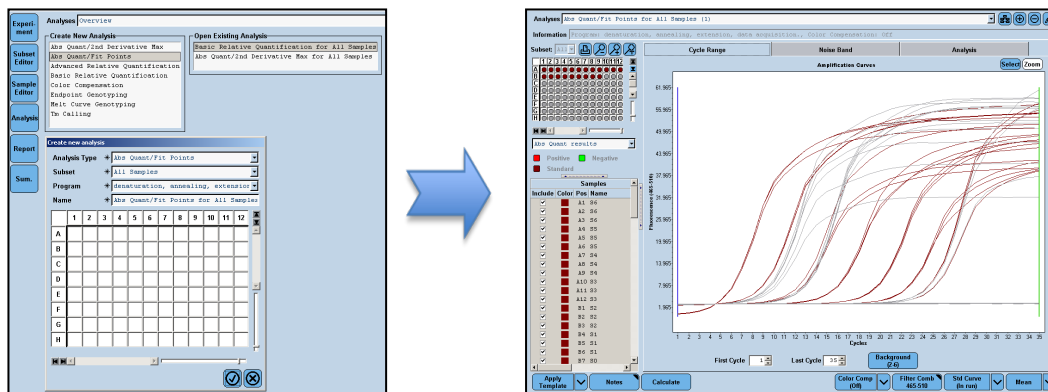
Experiment

Subset Editor

Sample Editor

Analysis

Report

Sum.

Analyses Overview

Create New Analysis

Abs Quant/2nd Derivative Max
Abs Quant/Fit Points
Advanced Relative Quantification
Basic Relative Quantification
Color Compensation
Endpoint Genotyping
Melt Curve Genotyping
Tm Calling

Open Existing Analysis

Basic Relative Quantification for All Samples
Abs Quant/2nd Derivative Max for All Samples

Create new analysis

Analysis Type * Abs Quant/Fit Points

Subset * All Samples

Program * denaturation, annealing, extensio

Name * Abs Quant/Fit Points for All Samples

| | 1 | 2 | 3 | 4 | 5 | 6 | 7 | 8 | 9 | 10 | 11 | 12 |
|---|---|---|---|---|---|---|---|---|---|---|---|---|
| A | | | | | | | | | | | | |
| B | | | | | | | | | | | | |
| C | | | | | | | | | | | | |
| D | | | | | | | | | | | | |
| E | | | | | | | | | | | | |
| F | | | | | | | | | | | | |
| G | | | | | | | | | | | | |
| H | | | | | | | | | | | | |

Analyses Abs Quant/Fit Points for All Samples (1)

Information Program: denaturation, annealing, extension, data acquisition,, Color Compensation: Off

Subset: All

Cycle Range | Noise Band | Analysis

1 2 3 4 5 6 7 8 9 10 11 12
A B C D E F G H

Abs Quant results

Positive  Negative
Standard

Samples

| Include | Color | Pos | Name |
|---|---|---|---|
| ✓ | | A1 | S6 |
| ✓ | | A2 | S6 |
| ✓ | | A3 | S6 |
| ✓ | | A4 | S5 |
| ✓ | | A5 | S5 |
| ✓ | | A6 | S5 |
| ✓ | | A7 | S4 |
| ✓ | | A8 | S4 |
| ✓ | | A9 | S4 |
| ✓ | | A10 | S3 |
| ✓ | | A11 | S3 |
| ✓ | | A12 | S3 |
| ✓ | | B1 | S2 |
| ✓ | | B2 | S2 |
| ✓ | | B3 | S2 |
| ✓ | | B4 | S1 |
| ✓ | | B5 | S1 |
| ✓ | | B6 | S1 |
| ✓ | | B7 | S0 |

Select Zoom

Amplification Curves

61.965
55.965
49.965
43.965
37.965
31.965
25.965
19.965
13.965
7.965
1.965

Fluorescence (465-510)

1 2 3 4 5 6 7 8 9 10 11 12 13 14 15 16 17 18 19 20 21 22 23 24 25 26 27 28 29 30 31 32 33 34 35 36 37 38 39 40 41 42 43 44 45

Cycles

First Cycle 1

Last Cycle 35

Background (2-6)

Apply Template

Notes

Calculate

Color Comp (Off)

Filter Comb 465-510

Std Curve (In run)

Mean